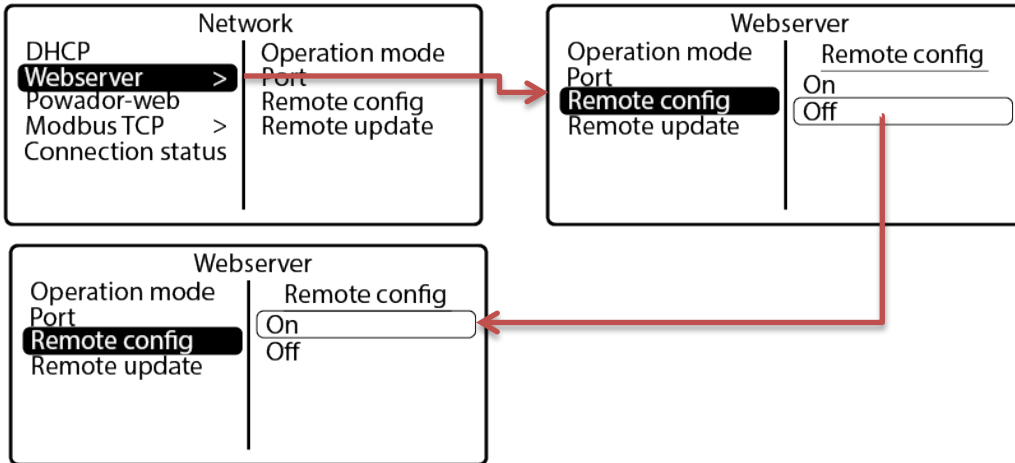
Network
DHCP
Webserver >
Powador-web
Modbus TCP >
Connection status
Operation mode
Port
Remote config
Remote update

Webserver
Operation mode
Port
Remote config
Remote update
Remote config
On
Off

Webserver
Operation mode
Port
Remote config
Remote update
Remote config
On
Off